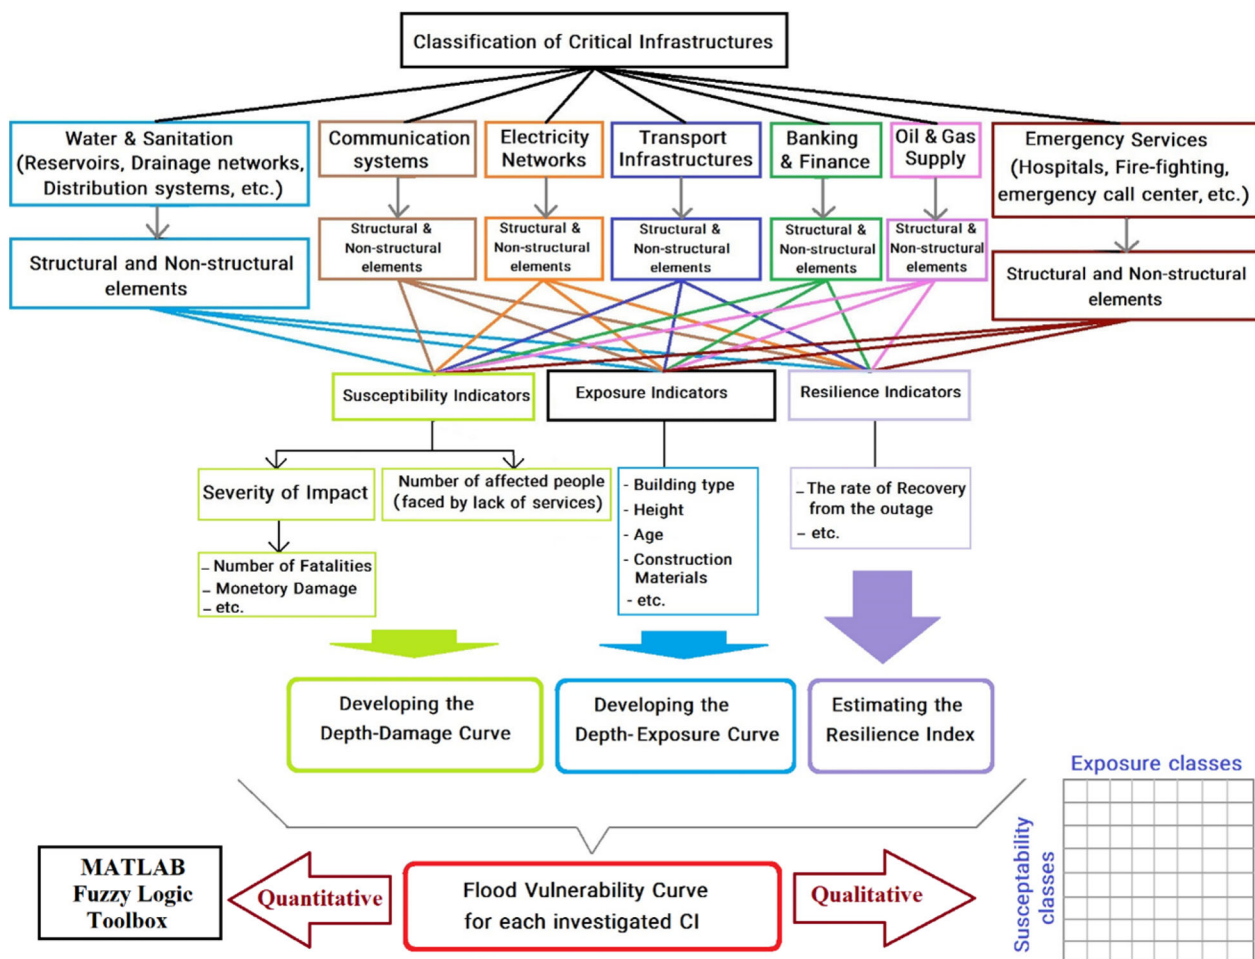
Classification of Critical Infrastructures

Water & Sanitation (Reservoirs, Drainage networks, Distribution systems, etc.)

Communication systems

Electricity Networks

Transport Infrastructures

Banking & Finance

Oil & Gas Supply

Emergency Services (Hospitals, Fire-fighting, emergency call center, etc.)

Structural and Non-structural elements

Structural & Non-structural elements

Structural & Non-structural elements

Structural & Non-structural elements

Structural & Non-structural elements

Structural & Non-structural elements

Structural and Non-structural elements

Susceptibility Indicators

Exposure Indicators

Resilience Indicators

Severity of Impact

Number of affected people (faced by lack of services)

- Number of Fatalities
- Monetory Damage
- etc.

- Building type
- Height
- Age
- Construction Materials
- etc.

- The rate of Recovery from the outage
- etc.

Developing the Depth-Damage Curve

Developing the Depth-Exposure Curve

Estimating the Resilience Index

Exposure classes

Susceptability classes

MATLAB Fuzzy Logic Toolbox

Quantitative

Flood Vulnerability Curve for each investigated CI

Qualitative